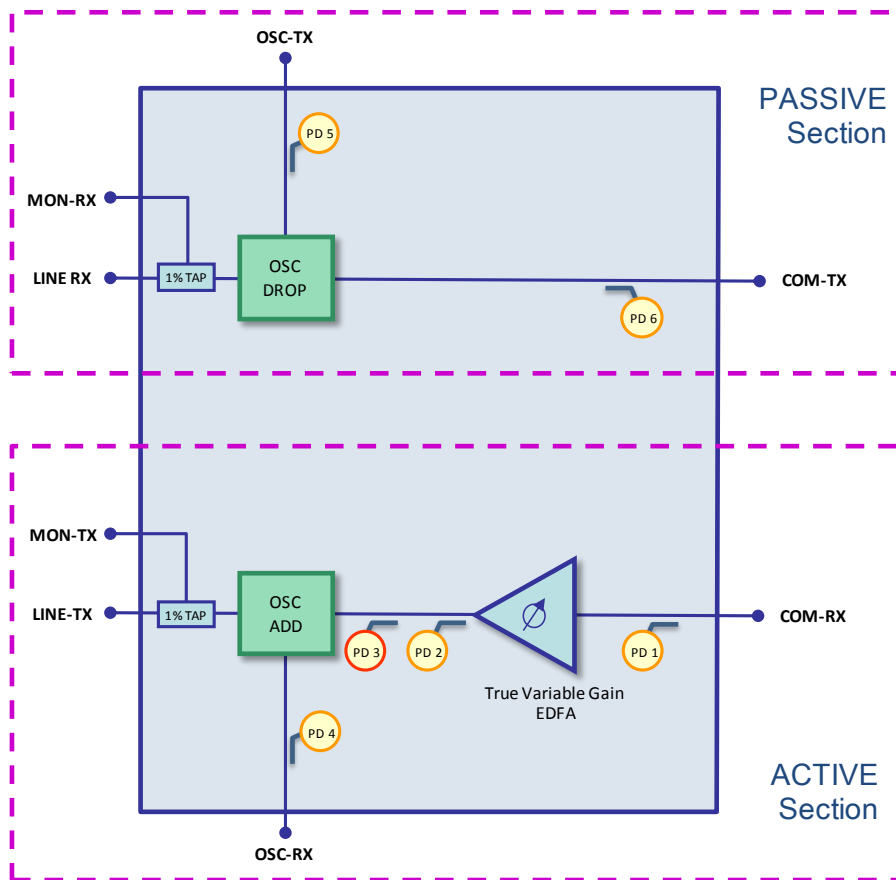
OSC-TX

PASSIVE Section

PD 5

MON-RX

LINE RX

1% TAP

OSC DROP

COM-TX

PD 6

MON-TX

LINE-TX

1% TAP

OSC ADD

PD 3

PD 2

$\varnothing$

PD 1

COM-RX

True Variable Gain EDFA

PD 4

ACTIVE Section

OSC-RX